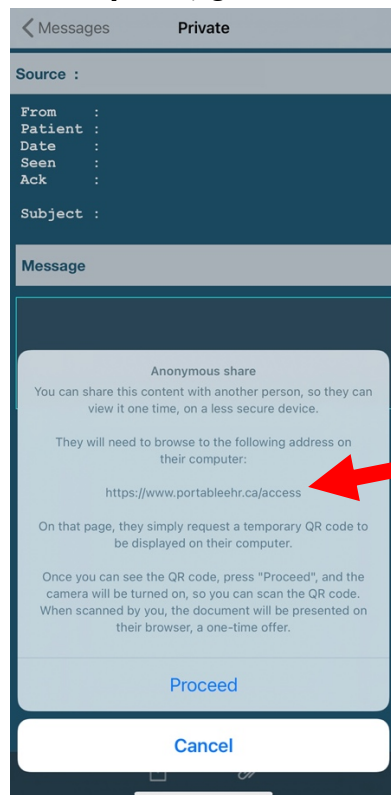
Messages Private

Source :

From :
Patient :
Date :
Seen :
Ack :

Subject :

Message

Anonymous share

You can share this content with another person, so they can view it one time, on a less secure device.

They will need to browse to the following address on their computer:

https://www.portableehr.ca/access

On that page, they simply request a temporary QR code to be displayed on their computer.

Once you can see the QR code, press "Proceed", and the camera will be turned on, so you can scan the QR code. When scanned by you, the document will be presented on their browser, a one-time offer.

Proceed

Cancel